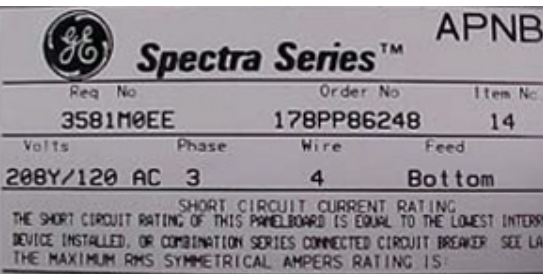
GE

Spectra Series™

APNB

| Req No | Order No | Item No |
|---|---|---|
| 3581M0EE | 178PP86248 | 14 |

| Volts | Phase | Wire | Feed |
|---|---|---|---|
| 208Y/120 AC | 3 | 4 | Bottom |

SHORT CIRCUIT CURRENT RATING
THE SHORT CIRCUIT RATING OF THIS PANELBOARD IS EQUAL TO THE LOWEST INTERR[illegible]
DEVICE INSTALLED, OR COMBINATION SERIES CONNECTED CIRCUIT BREAKER. SEE LA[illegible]
THE MAXIMUM RMS SYMMETRICAL AMPERES RATING IS: